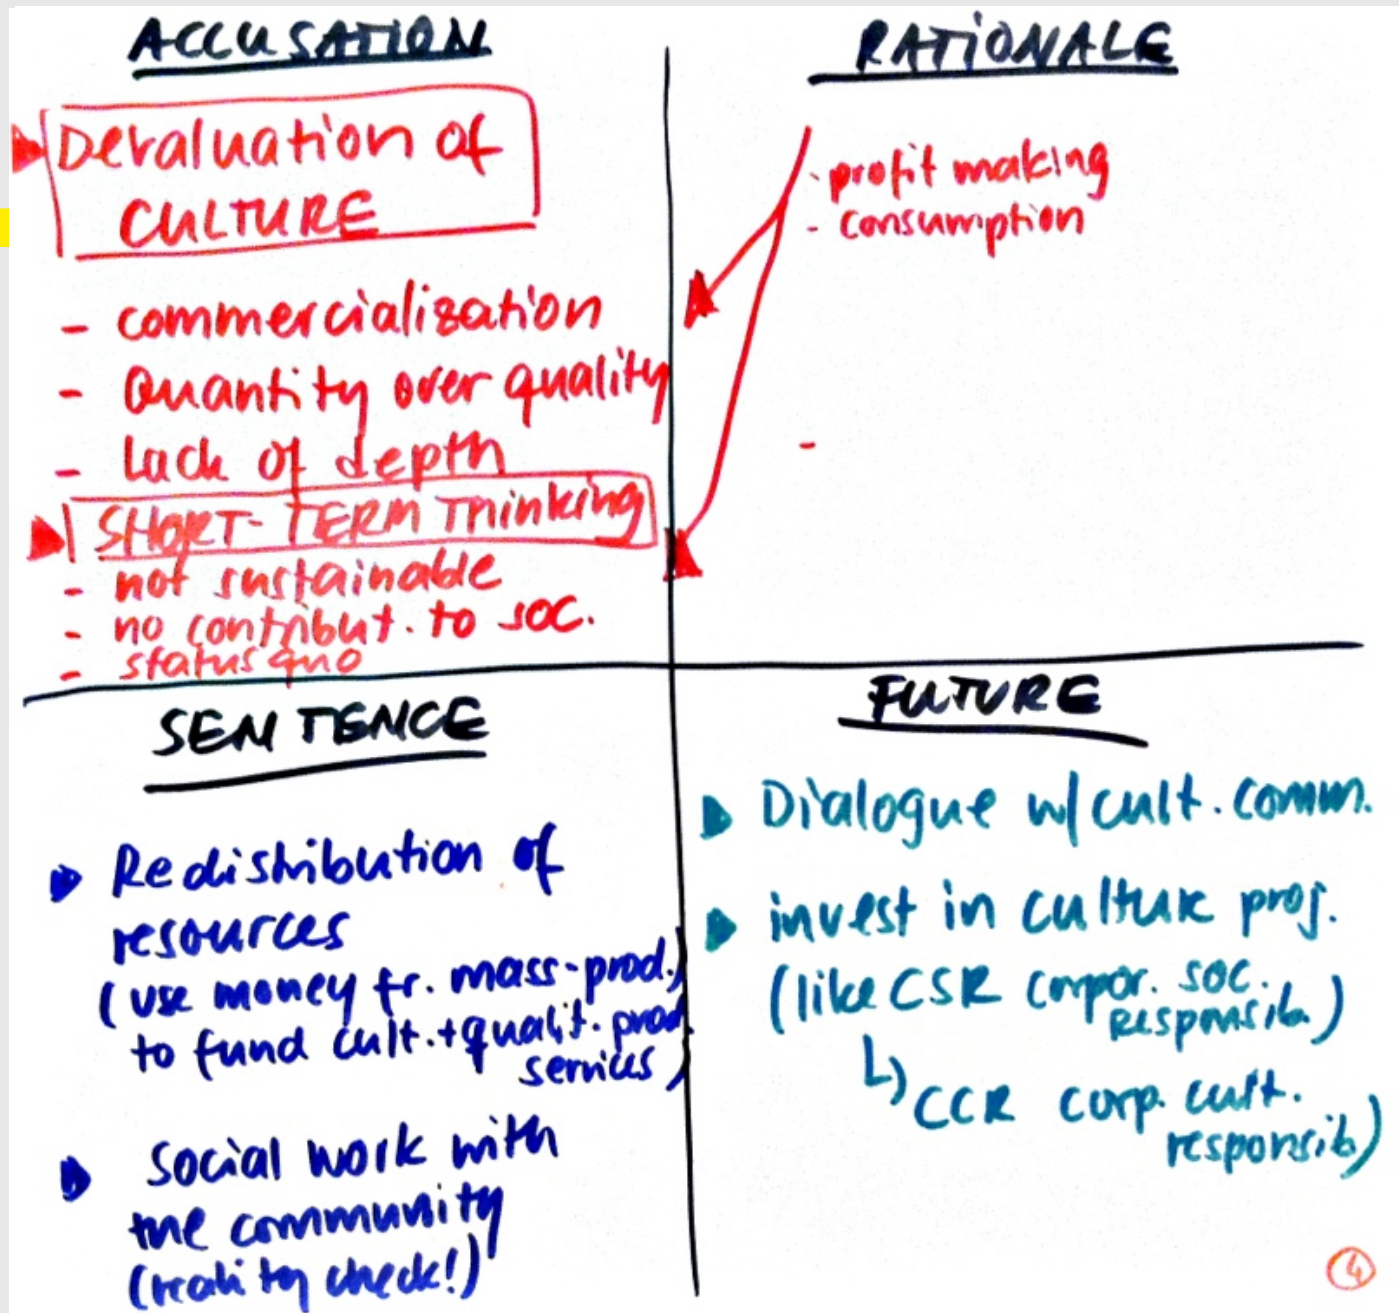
ACCUSATION

Devaluation of CULTURE
- commercialisation
- Quantity over quality
- lack of depth

SHORT-TERM THinking
- not sustainable
- no contribut. to soc.
- status quo

RATIONALE

- profit making
- consumption

-

SENTENCE

Redistribution of resources
(use money fr. mass-prod.) to fund cult.+qualit. prod services)

Social work with the community (reality check!)

FUTURE

Dialogue w/cult. comm.

invest in culture proj. (like CSR corpor. soc. responsib.)
↳ CCR corp. cult. responsib)

4